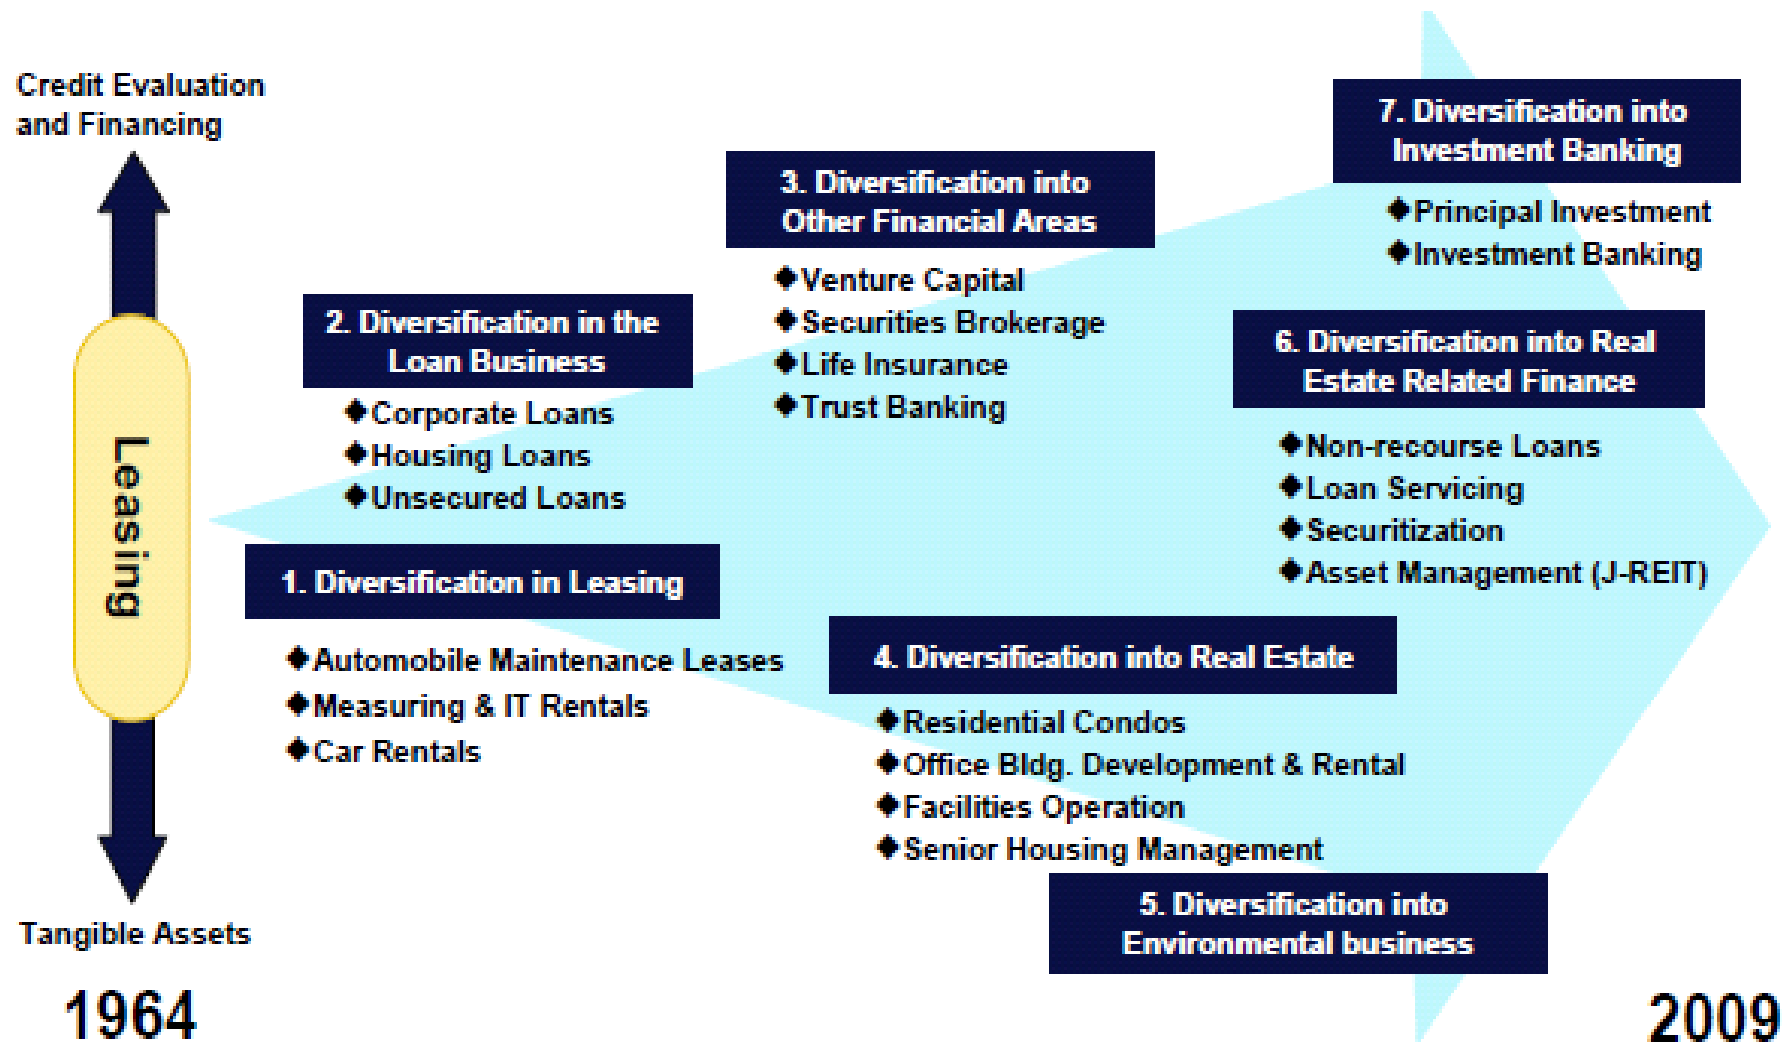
Credit Evaluation and Financing

Leasing

Tangible Assets

1964

7. Diversification into Investment Banking

◆Principal Investment
◆Investment Banking

3. Diversification into Other Financial Areas

◆Venture Capital
◆Securities Brokerage
◆Life Insurance
◆Trust Banking

2. Diversification in the Loan Business

◆Corporate Loans
◆Housing Loans
◆Unsecured Loans

6. Diversification into Real Estate Related Finance

◆Non-recourse Loans
◆Loan Servicing
◆Securitization
◆Asset Management (J-REIT)

1. Diversification in Leasing

◆Automobile Maintenance Leases
◆Measuring & IT Rentals
◆Car Rentals

4. Diversification into Real Estate

◆Residential Condos
◆Office Bldg. Development & Rental
◆Facilities Operation
◆Senior Housing Management

5. Diversification into Environmental business

2009